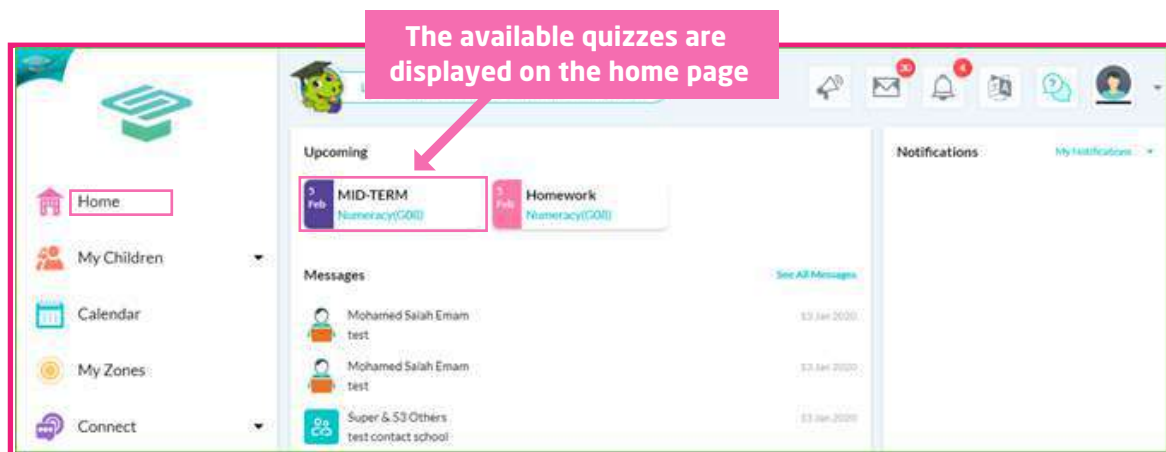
The available quizzes are displayed on the home page

30

4

Home

My Children

Calendar

My Zones

Connect

Upcoming

5 Feb MID-TERM Numeracy(G08)

5 Feb Homework Numeracy(G08)

Messages

See All Messages

Mohamed Salah Emam
test

13 Jan 2020

Mohamed Salah Emam
test

13 Jan 2020

Super & 53 Others
test contact school

13 Jan 2020

Notifications

My Notifications